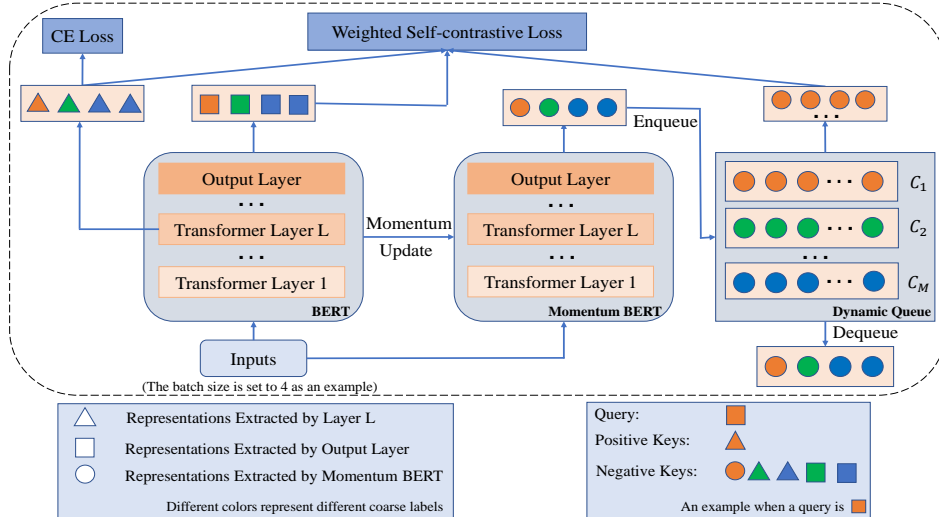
CE Loss

Weighted Self-contrastive Loss

Enqueue

Output Layer
. . .
Transformer Layer L
. . .
Transformer Layer 1
BERT

Momentum Update

Output Layer
. . .
Transformer Layer L
. . .
Transformer Layer 1
Momentum BERT

. . .

. . . $C_1$
. . . $C_2$
. . .
. . . $C_M$
Dynamic Queue

Dequeue

Inputs
(The batch size is set to 4 as an example)

Representations Extracted by Layer L
Representations Extracted by Output Layer
Representations Extracted by Momentum BERT
Different colors represent different coarse labels

Query:
Positive Keys:
Negative Keys:
An example when a query is